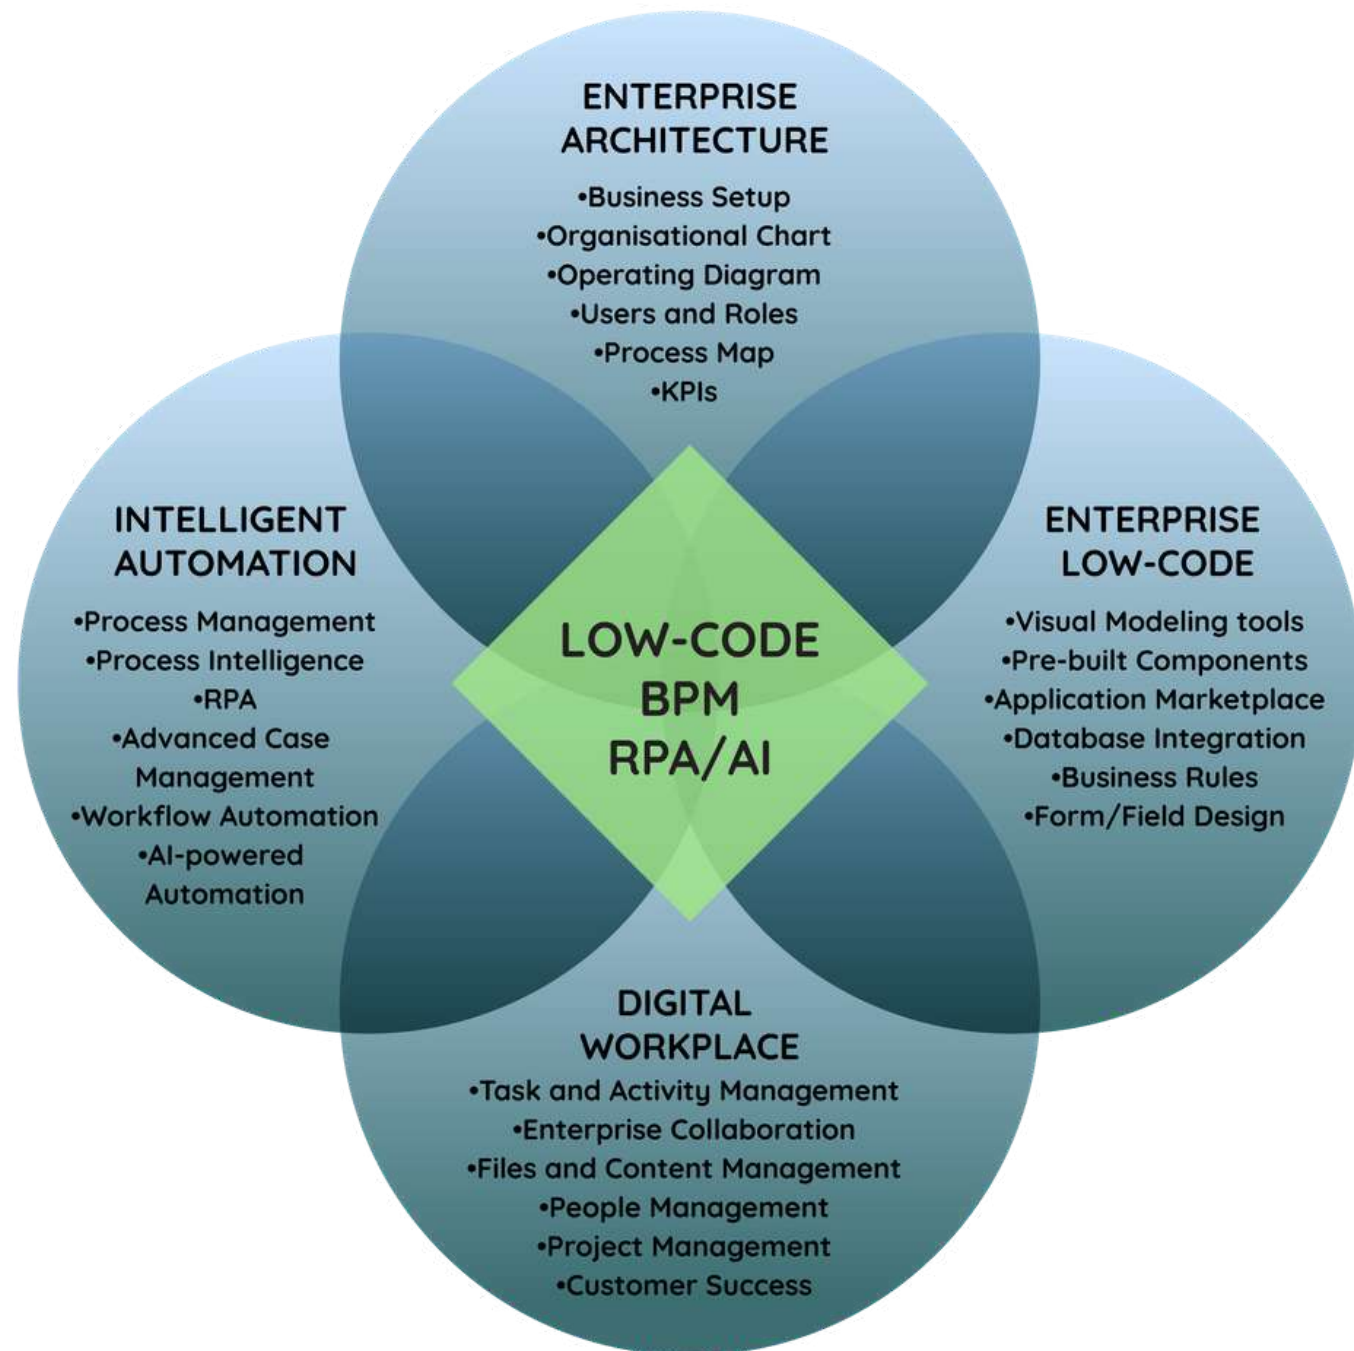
ENTERPRISE ARCHITECTURE

•Business Setup
•Organisational Chart
•Operating Diagram
•Users and Roles
•Process Map
•KPIs

INTELLIGENT AUTOMATION

•Process Management
•Process Intelligence
•RPA
•Advanced Case Management
•Workflow Automation
•AI-powered Automation

LOW-CODE
BPM
RPA/AI

ENTERPRISE LOW-CODE

•Visual Modeling tools
•Pre-built Components
•Application Marketplace
•Database Integration
•Business Rules
•Form/Field Design

DIGITAL WORKPLACE

•Task and Activity Management
•Enterprise Collaboration
•Files and Content Management
•People Management
•Project Management
•Customer Success